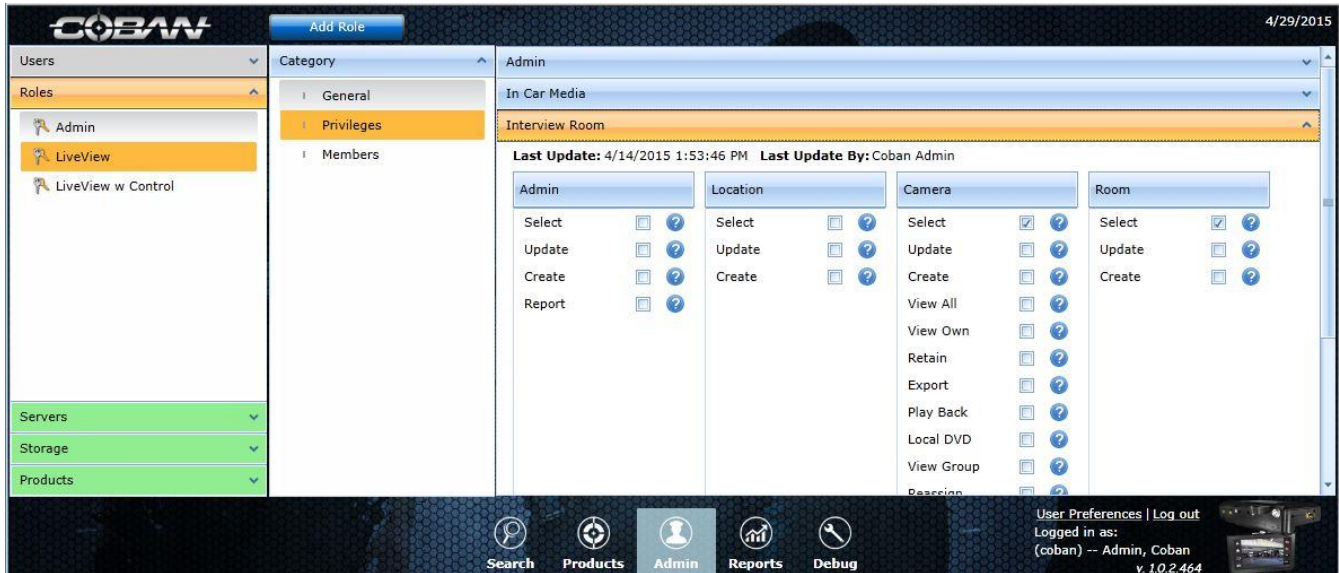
COBAN

Add Role

4/29/2015

Users

Roles

Admin

LiveView

LiveView w Control

Servers

Storage

Products

Category

General

Privileges

Members

Admin

In Car Media

Interview Room

Last Update: 4/14/2015 1:53:46 PM Last Update By: Coban Admin

Admin

Select

Update

Create

Report

Location

Select

Update

Create

Camera

Select

Update

Create

View All

View Own

Retain

Export

Play Back

Local DVD

View Group

Reassign

Room

Select

Update

Create

Search Products Admin Reports Debug

User Preferences | Log out

Logged in as:

(coban) -- Admin, Coban

v. 1.0.2.464